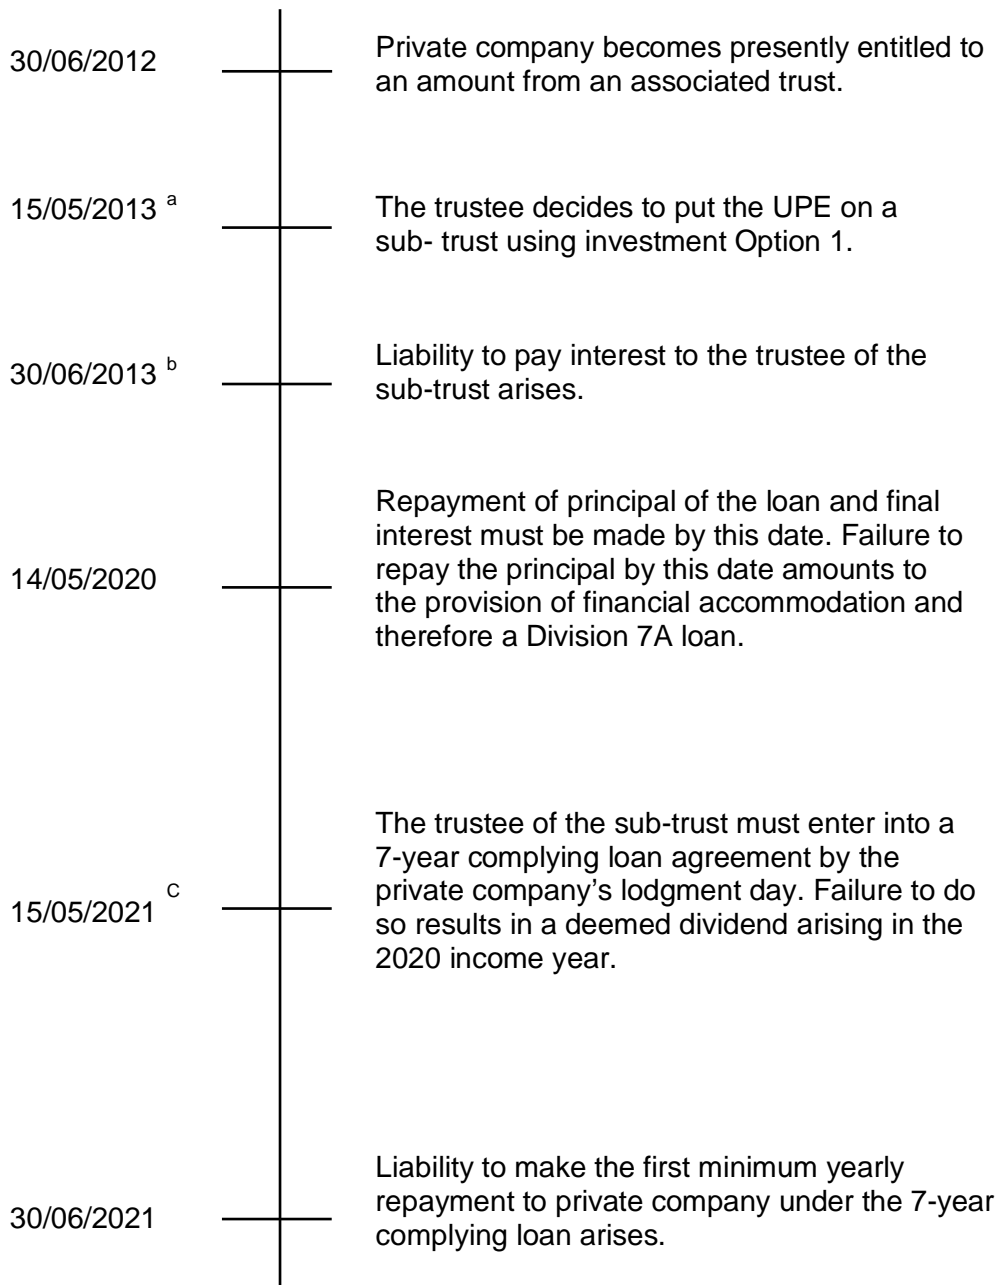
30/06/2012

Private company becomes presently entitled to an amount from an associated trust.

15/05/2013 $^{a}$

The trustee decides to put the UPE on a sub- trust using investment Option 1.

30/06/2013 $^{b}$

Liability to pay interest to the trustee of the sub-trust arises.

14/05/2020

Repayment of principal of the loan and final interest must be made by this date. Failure to repay the principal by this date amounts to the provision of financial accommodation and therefore a Division 7A loan.

15/05/2021 $^{C}$

The trustee of the sub-trust must enter into a 7-year complying loan agreement by the private company's lodgment day. Failure to do so results in a deemed dividend arising in the 2020 income year.

30/06/2021

Liability to make the first minimum yearly repayment to private company under the 7-year complying loan arises.